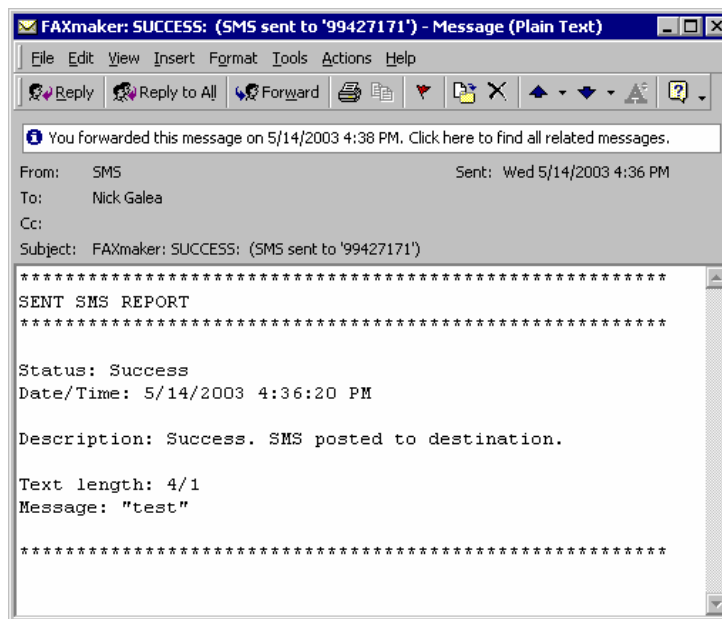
FAXmaker: SUCCESS: (SMS sent to '99427171') - Message (Plain Text)

File Edit View Insert Format Tools Actions Help

Reply Reply to All Forward

You forwarded this message on 5/14/2003 4:38 PM. Click here to find all related messages.

From: SMS
Sent: Wed 5/14/2003 4:36 PM
To: Nick Galea
Cc:
Subject: FAXmaker: SUCCESS: (SMS sent to '99427171')

*****************************************************
SENT SMS REPORT
*****************************************************

Status: Success
Date/Time: 5/14/2003 4:36:20 PM

Description: Success. SMS posted to destination.

Text length: 4/1
Message: "test"

*****************************************************